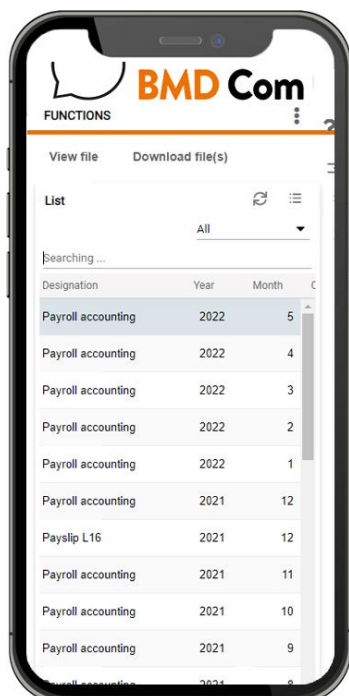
BMD Com

FUNCTIONS

View file Download file(s)

List

All

Searching ...

| Designation | Year | Month |
|---|---|---|
| Payroll accounting | 2022 | 5 |
| Payroll accounting | 2022 | 4 |
| Payroll accounting | 2022 | 3 |
| Payroll accounting | 2022 | 2 |
| Payroll accounting | 2022 | 1 |
| Payroll accounting | 2021 | 12 |
| Payslip L16 | 2021 | 12 |
| Payroll accounting | 2021 | 11 |
| Payroll accounting | 2021 | 10 |
| Payroll accounting | 2021 | 9 |
| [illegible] | 2021 | 8 |